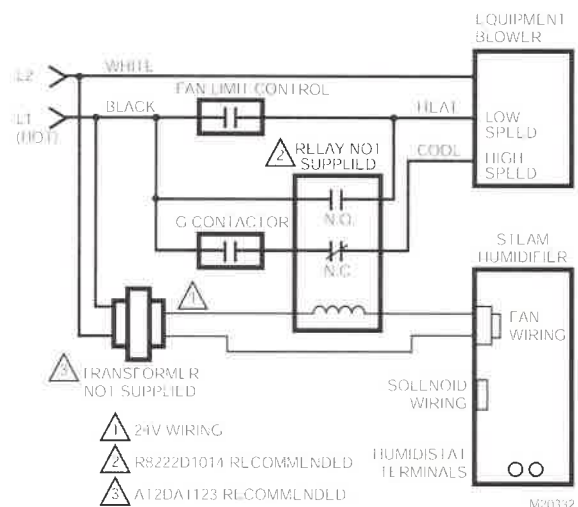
EQUIPMENT BLOWER

L2

WHITE

L1 (HOT)

BLACK

FAN LIMIT CONTROL

HEAT

LOW SPEED

2 RELAY NOT SUPPLIED

COOL

HIGH SPEED

G CONTACTOR

N.O.

N.C.

STEAM HUMIDIFIER

1

FAN WIRING

3 TRANSFORMER NOT SUPPLIED

SOLENOID WIRING

1 24V WIRING

2 R8222D1014 RECOMMENDED

HUMIDISTAT TERMINALS

3 AT2DA1123 RECOMMENDED

M20332